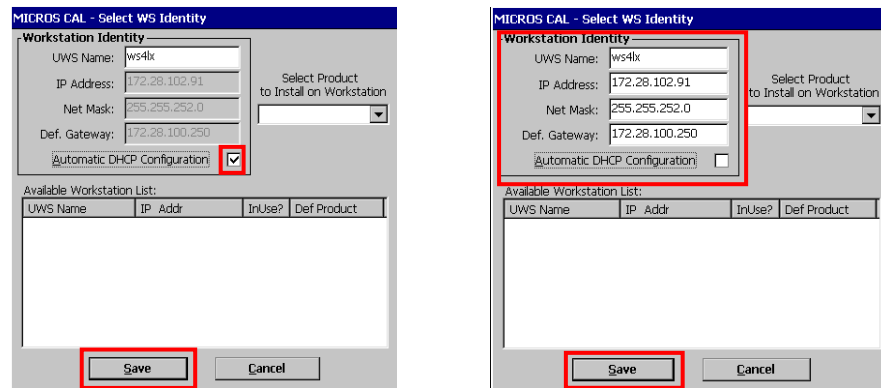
MICROS CAL - Select WS Identity

Workstation Identity

UWS Name: ws4lx

IP Address: 172.28.102.91

Net Mask: 255.255.252.0

Def. Gateway: 172.28.100.250

Automatic DHCP Configuration

Select Product to Install on Workstation

Available Workstation List:

| UWS Name | IP Addr | InUse? | Def Product |
|---|---|---|---|

Save

Cancel

MICROS CAL - Select WS Identity

Workstation Identity

UWS Name: ws4lx

IP Address: 172.28.102.91

Net Mask: 255.255.252.0

Def. Gateway: 172.28.100.250

Automatic DHCP Configuration

Select Product to Install on Workstation

Available Workstation List:

| UWS Name | IP Addr | InUse? | Def Product |
|---|---|---|---|

Save

Cancel